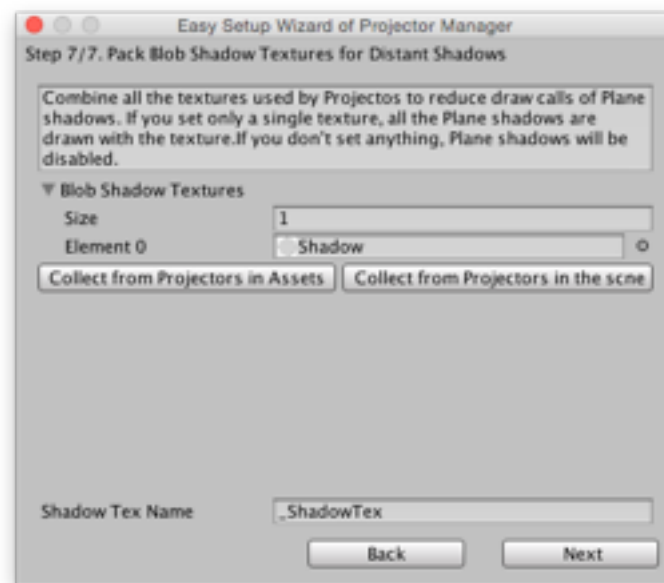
Easy Setup Wizard of Projector Manager

Step 7/7. Pack Blob Shadow Textures for Distant Shadows

Combine all the textures used by Projectos to reduce draw calls of Plane shadows. If you set only a single texture, all the Plane shadows are drawn with the texture.If you don't set anything, Plane shadows will be disabled.

▼ Blob Shadow Textures

Size | 1

Element 0 | Shadow

Collect from Projectors in Assets | Collect from Projectors in the scne

Shadow Tex Name | _ShadowTex

Back | Next